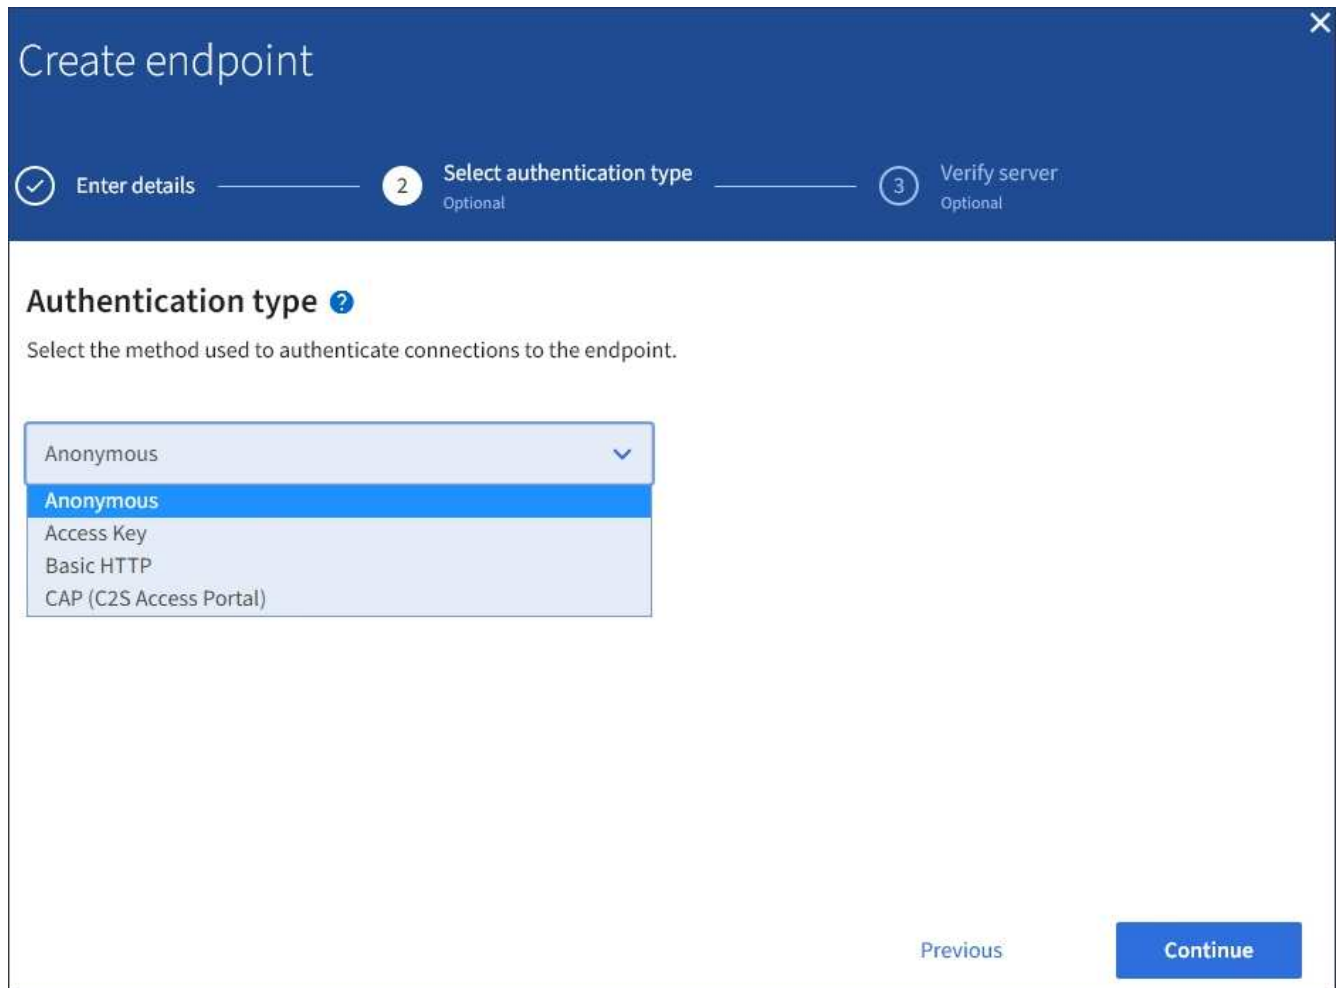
Create endpoint

×

Enter details

2 Select authentication type
Optional

3 Verify server
Optional

Authentication type ?

Select the method used to authenticate connections to the endpoint.

Anonymous

Anonymous
Access Key
Basic HTTP
CAP (C2S Access Portal)

Previous

Continue